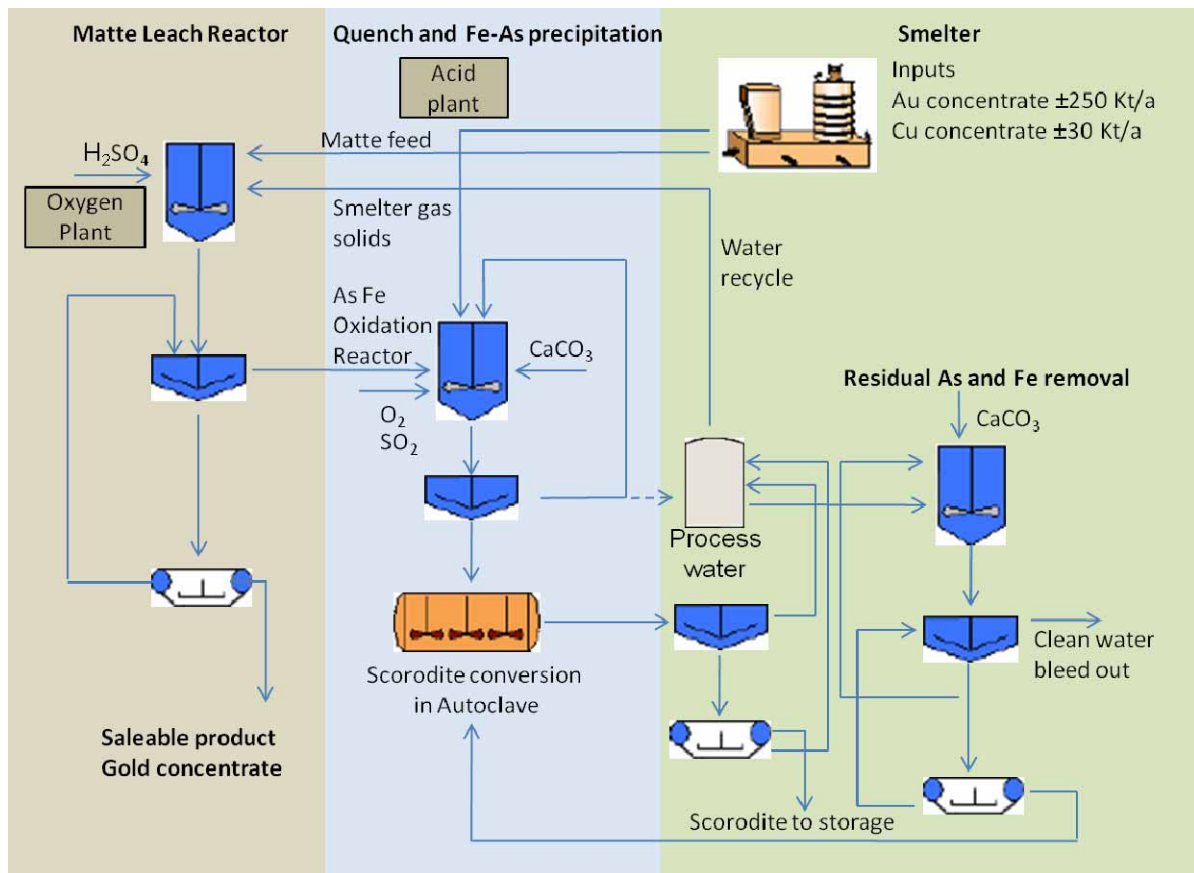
Matte Leach Reactor

Quench and Fe-As precipitation

Smelter

Acid plant

Inputs
Au concentrate ±250 Kt/a
Cu concentrate ±30 Kt/a

$H_2SO_4$

Matte feed

Oxygen Plant

Smelter gas solids

Water recycle

As Fe Oxidation Reactor

$CaCO_3$

Residual As and Fe removal

$CaCO_3$

$O_2$
$SO_2$

Process water

Clean water bleed out

Scorodite conversion in Autoclave

Saleable product
Gold concentrate

Scorodite to storage